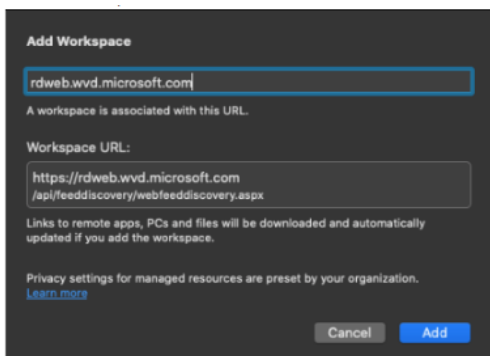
Add Workspace

rdweb.wvd.microsoft.com

A workspace is associated with this URL.

Workspace URL:

https://rdweb.wvd.microsoft.com
/api/feeddiscovery/webfeeddiscovery.aspx

Links to remote apps, PCs and files will be downloaded and automatically updated if you add the workspace.

Privacy settings for managed resources are preset by your organization.
Learn more

Cancel Add